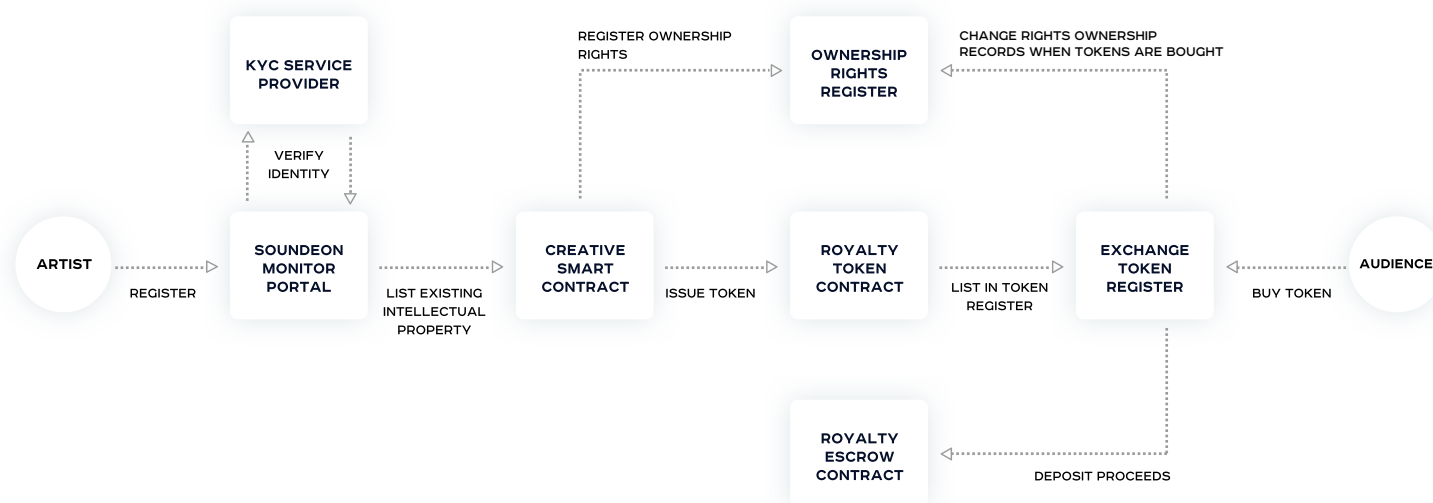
KYC SERVICE PROVIDER

VERIFY IDENTITY

REGISTER OWNERSHIP RIGHTS

OWNERSHIP RIGHTS REGISTER

CHANGE RIGHTS OWNERSHIP RECORDS WHEN TOKENS ARE BOUGHT

ARTIST

REGISTER

SOUNDEON MONITOR PORTAL

LIST EXISTING INTELLECTUAL PROPERTY

CREATIVE SMART CONTRACT

ISSUE TOKEN

ROYALTY TOKEN CONTRACT

LIST IN TOKEN REGISTER

EXCHANGE TOKEN REGISTER

BUY TOKEN

AUDIENCE

ROYALTY ESCROW CONTRACT

DEPOSIT PROCEEDS